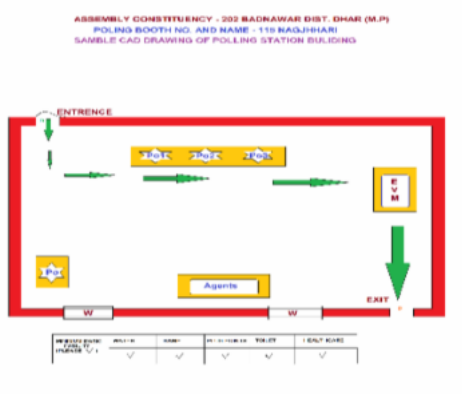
ASSEMBLY CONSTITUENCY - 202 BADNAWAR DIST. DHAR (M.P)
POLING BOOTH NO. AND NAME - 115 NAGJHHARI
SAMBLE CAD DRAWING OF POLLING STATION BULIDING

ENTRENCE

Po1
Po2
Po3

E
V
M

Po

Agents

W

W

EXIT

| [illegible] | WATER | RAMP | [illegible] | TOILET | LIGHT (CARE) |
|---|---|---|---|---|---|
| | √ | √ | √ | √ | √ |